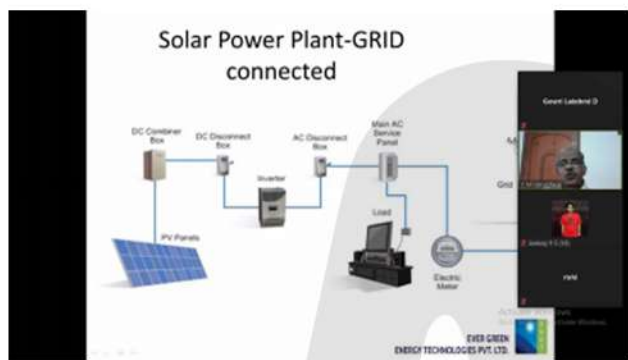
Solar Power Plant-GRID connected

DC Combiner Box

DC Disconnect Box

AC Disconnect Box

Main AC Service Panel

Inverter

PV Panels

Load

Electric Meter

Grid

Gouri Lakdevi D

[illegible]

Sanjay S S

vyas

EVER GREEN ENERGY TECHNOLOGIES PVT. LTD.